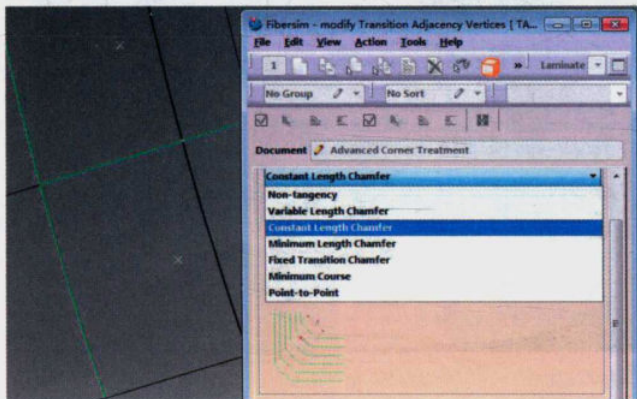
Fibersim - modify Transition Adjacency Vertices [ TA...

File Edit View Action Tools Help

1 Laminate

No Group No Sort

Document Advanced Corner Treatment

Constant Length Chamfer

Non-tangency
Variable Length Chamfer
Constant Length Chamfer
Minimum Length Chamfer
Fixed Transition Chamfer
Minimum Course
Point-to-Point